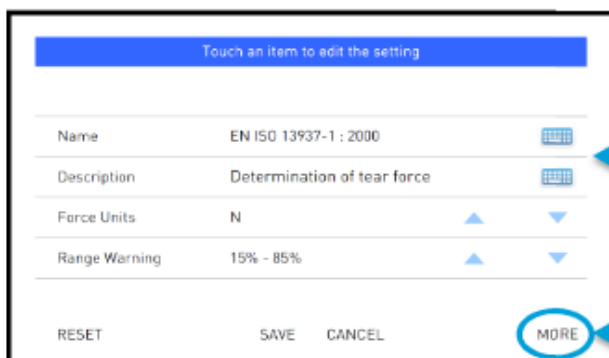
Touch an item to edit the setting

| | | | |
|---|---|---|---|
| Name | EN ISO 13937-1 : 2000 | | |
| Description | Determination of tear force | | |
| Force Units | N | | |
| Range Warning | 15% - 85% | | |

RESET SAVE CANCEL MORE